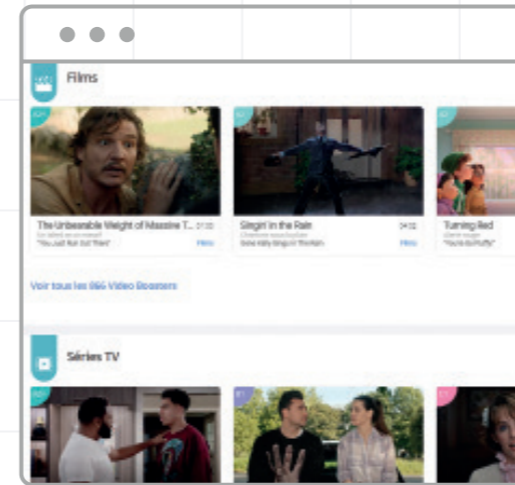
Films

The Unbearable Weight of Massive T... 01:33
"You Just Run Out There"
Films

Singin' in the Rain 04:32
Gene Kelly Sings In The Rain
Films

Turning Red
"You're So Fluffy"

Voir tous les 865 Video Boosters

Séries TV